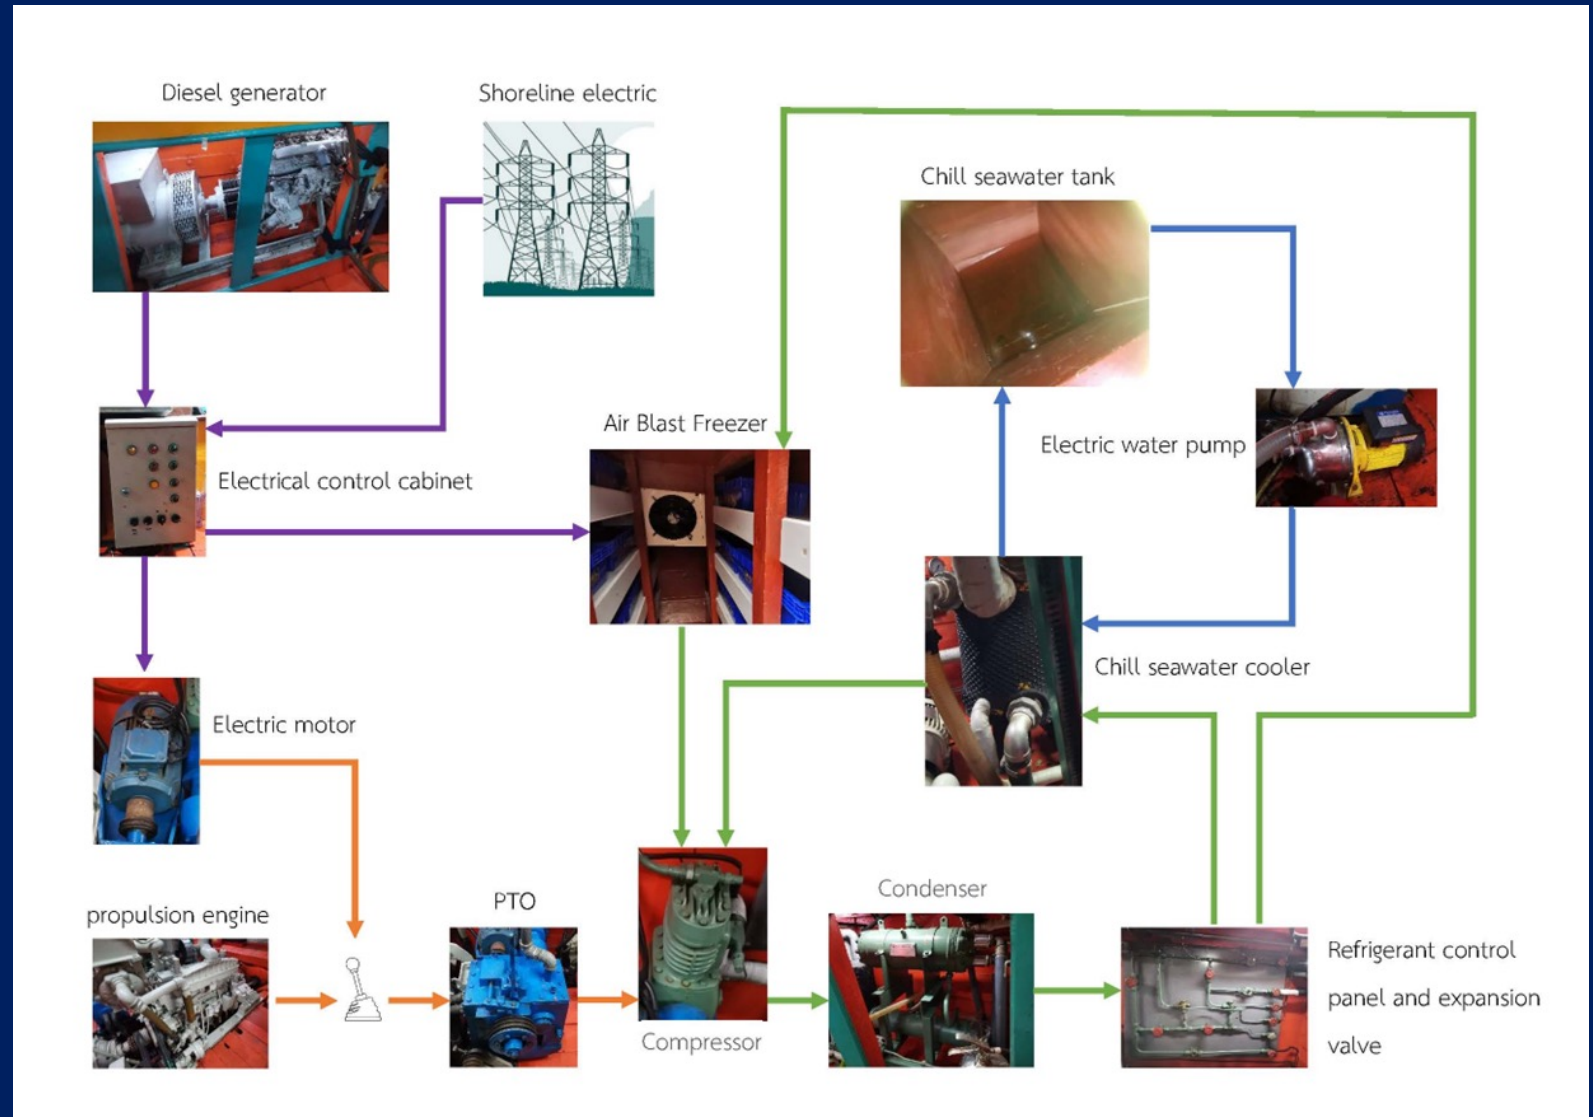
Diesel generator

Shoreline electric

Chill seawater tank

Electrical control cabinet

Air Blast Freezer

Electric water pump

Chill seawater cooler

Electric motor

propulsion engine

PTO

Compressor

Condenser

Refrigerant control panel and expansion valve